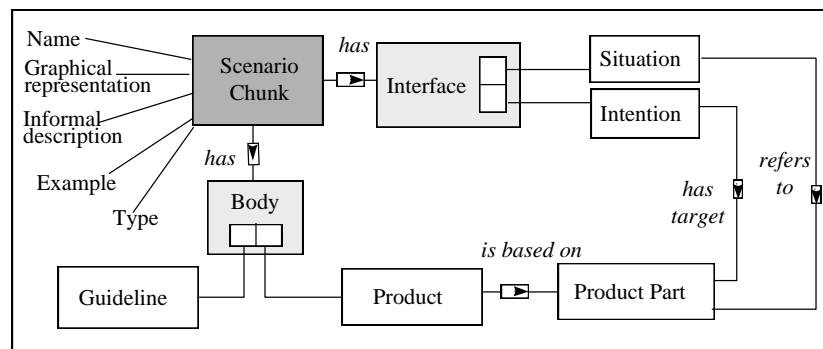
Name

Graphical representation

Informal description

Example

Type

Scenario Chunk

has

Interface

Situation

Intention

has

Body

refers to

has target

is based on

Guideline

Product

Product Part